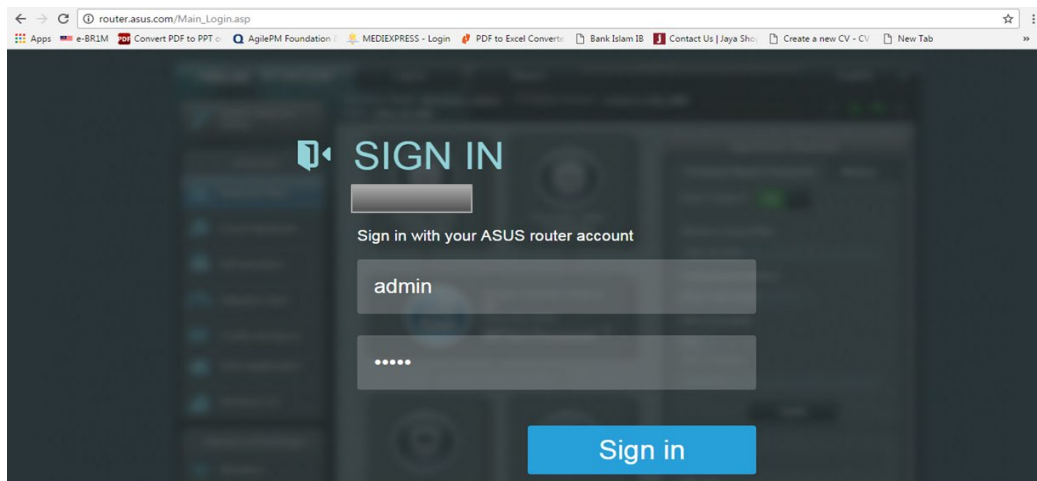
router.asus.com/Main_Login.asp

Apps e-BR1M Convert PDF to PPT o AgilePM Foundation MEDIEXPRESS - Login PDF to Excel Converte Bank Islam IB Contact Us | Jaya Sho Create a new CV - CV New Tab

SIGN IN

Sign in with your ASUS router account

admin

•••••

Sign in